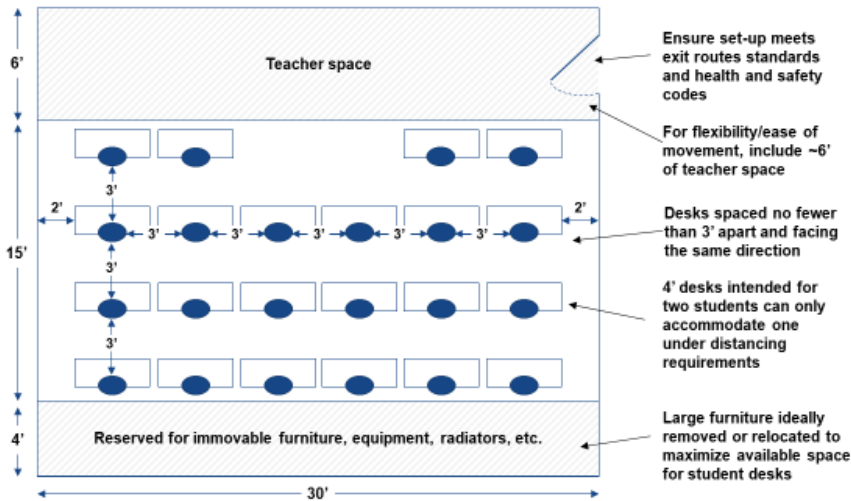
6'

Teacher space

Ensure set-up meets exit routes standards and health and safety codes

For flexibility/ease of movement, include ~6' of teacher space

2'

3'

3'

3'

3'

3'

3'

2'

Desks spaced no fewer than 3' apart and facing the same direction

15'

3'

4' desks intended for two students can only accommodate one under distancing requirements

3'

4'

Reserved for immovable furniture, equipment, radiators, etc.

Large furniture ideally removed or relocated to maximize available space for student desks

30'